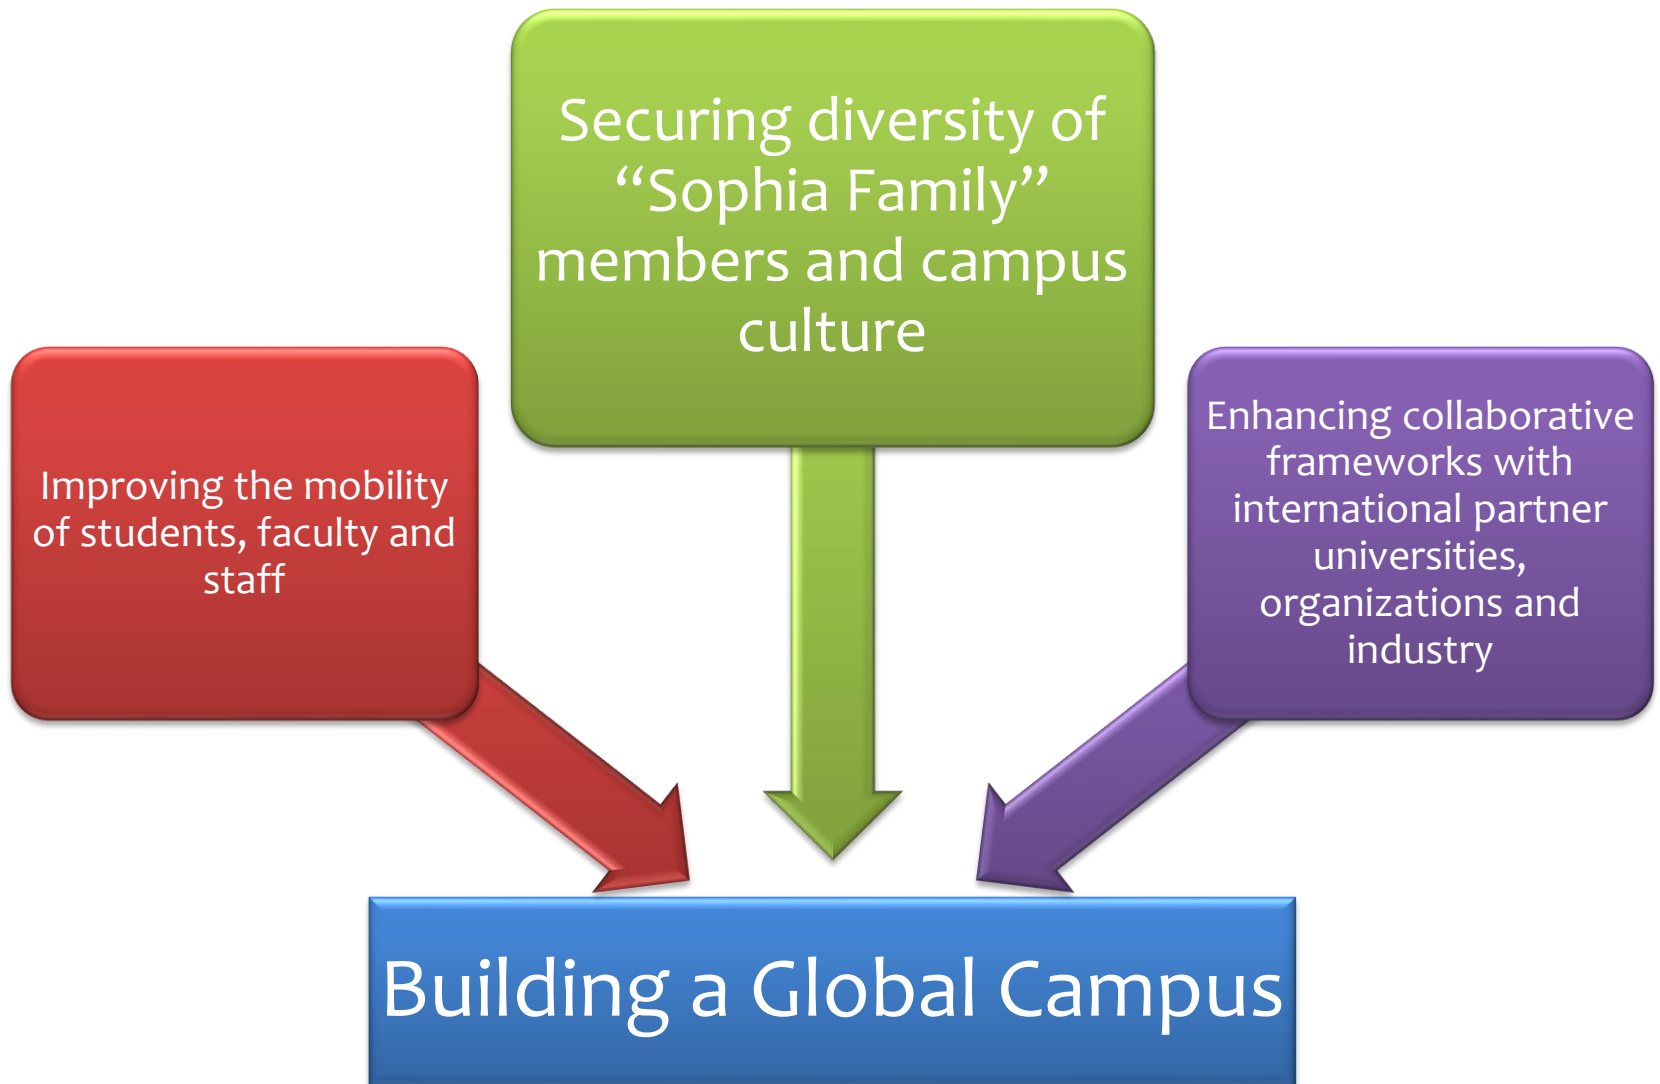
Securing diversity of "Sophia Family" members and campus culture

Improving the mobility of students, faculty and staff

Enhancing collaborative frameworks with international partner universities, organizations and industry

Building a Global Campus